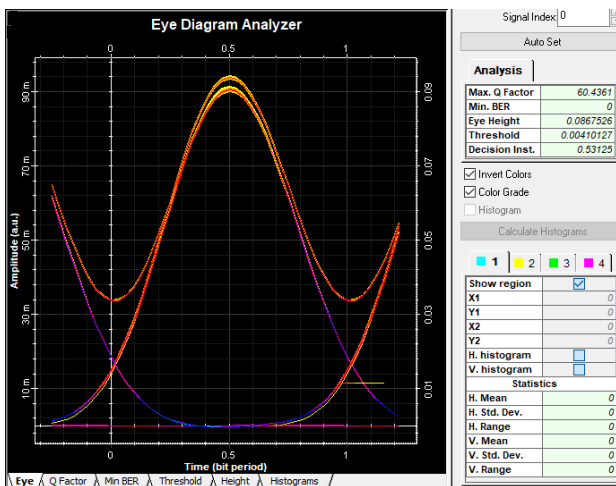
Eye Diagram Analyzer

0 0.5 1

90 m
70 m
50 m
30 m
10 m

Amplitude (a.u.)

0.09
0.07
0.05
0.03
0.01

0 0.5 1
Time (bit period)

Eye | Q Factor | Min BER | Threshold | Height | Histograms

Signal Index: 0

Auto Set

Analysis

| Max. Q Factor | 60.4361 |
|---|---|
| Min. BER | 0 |
| Eye Height | 0.0867526 |
| Threshold | 0.00410127 |
| Decision Inst. | 0.53125 |

Invert Colors
Color Grade
Histogram

Calculate Histograms

1 2 3 4

| Show region | |
|---|---|
| X1 | 0 |
| Y1 | 0 |
| X2 | 0 |
| Y2 | 0 |
| H. histogram | |
| V. histogram | |
| Statistics | |
| H. Mean | 0 |
| H. Std. Dev. | 0 |
| H. Range | 0 |
| V. Mean | 0 |
| V. Std. Dev. | 0 |
| V. Range | 0 |